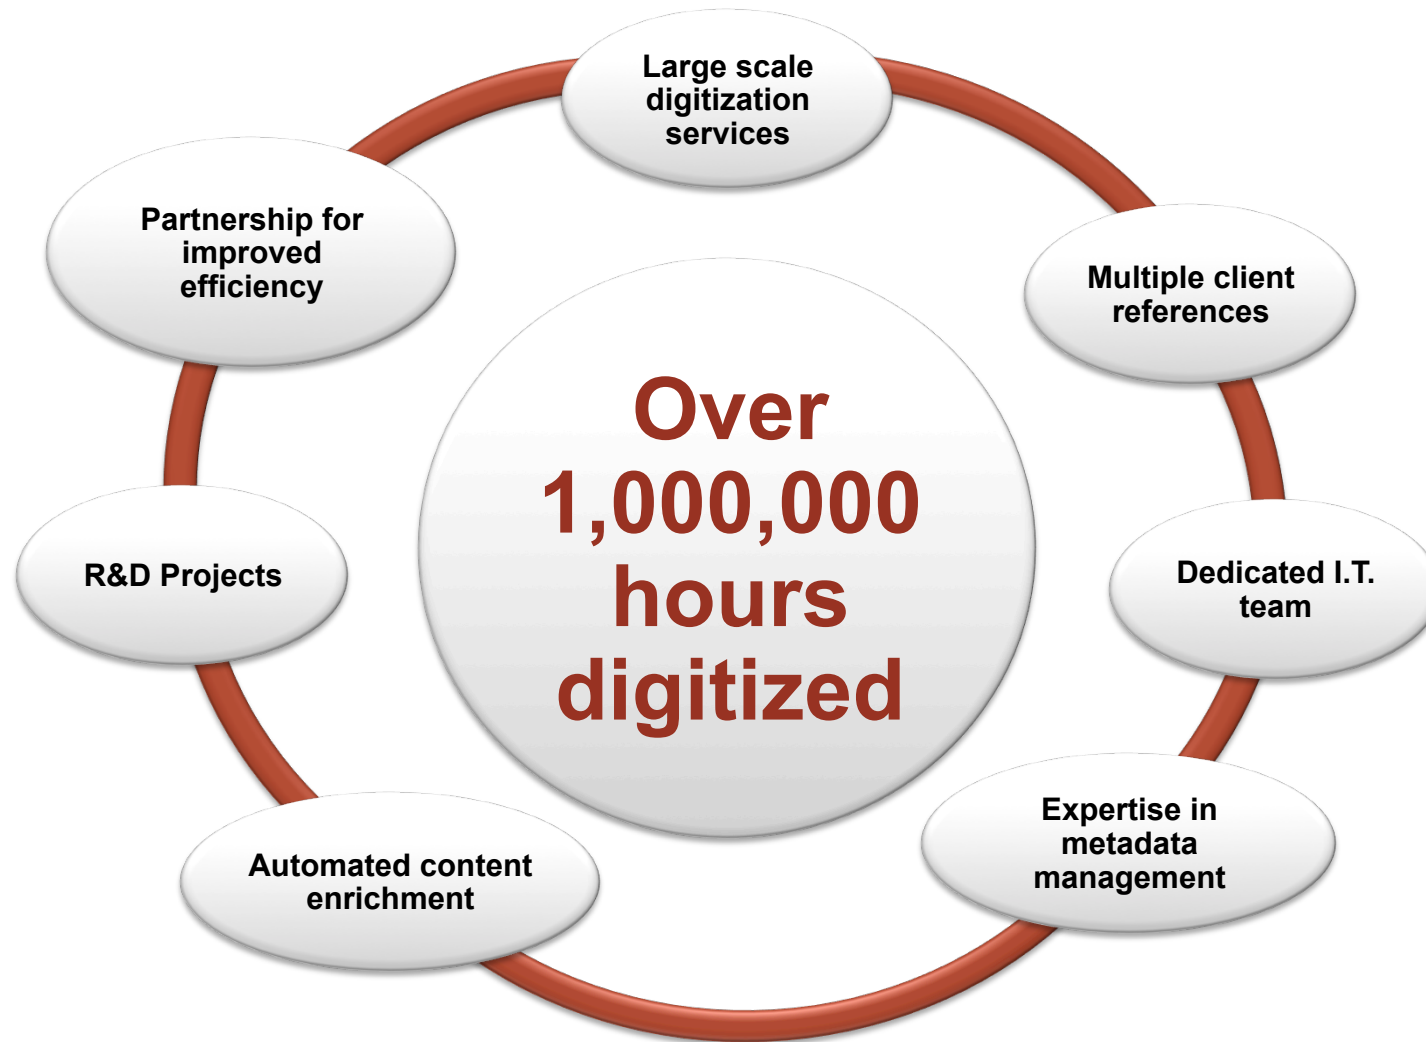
Over 1,000,000 hours digitized

Large scale digitization services

Multiple client references

Dedicated I.T. team

Expertise in metadata management

Automated content enrichment

R&D Projects

Partnership for improved efficiency